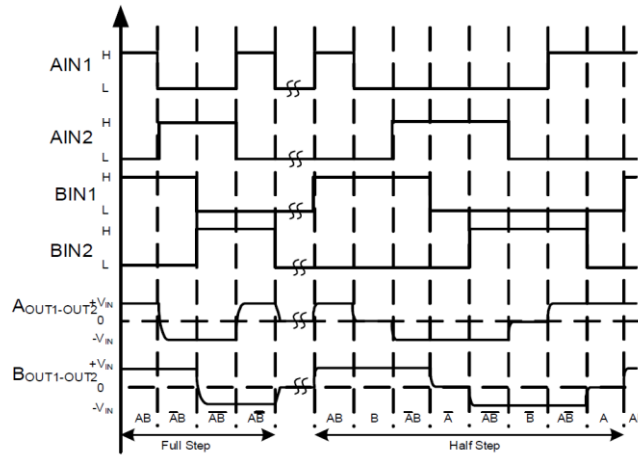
AIN1
H
L
AIN2
H
L
BIN1
H
L
BIN2
H
L
$A_{OUT1-OUT2}$
$+V_{IN}$
0
$-V_{IN}$
$B_{OUT1-OUT2}$
$+V_{IN}$
0
$-V_{IN}$
AB $\overline{A}$B $\overline{AB}$ A$\overline{B}$ AB B $\overline{A}$B $\overline{A}$ $\overline{AB}$ $\overline{B}$ A$\overline{B}$ A A
Full Step
Half Step